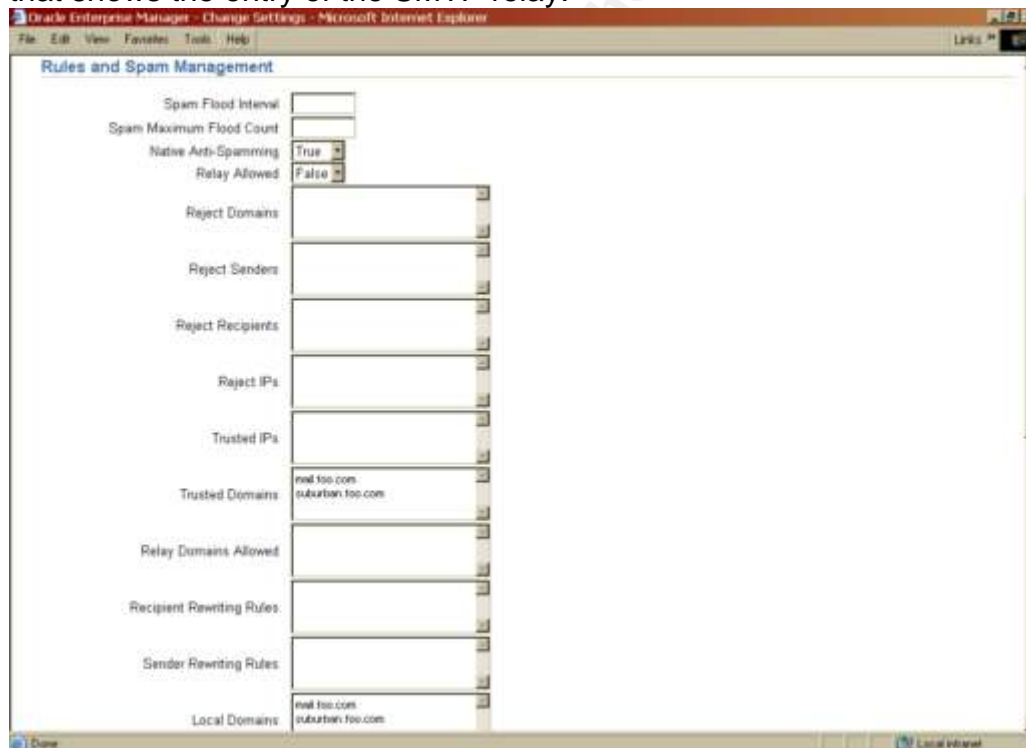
that shows the entry of the SMTP relay.

Oracle Enterprise Manager - Change Settings - Microsoft Internet Explorer

File Edit View Favorites Tools Help

Links

Rules and Spam Management

Spam Flood Interval

Spam Maximum Flood Count

Native Anti-Spamming True

Relay Allowed False

Reject Domains

Reject Senders

Reject Recipients

Reject IPs

Trusted IPs

Trusted Domains mail.foo.com suburban.foo.com

Relay Domains Allowed

Recipient Rewriting Rules

Sender Rewriting Rules

Local Domains mail.foo.com suburban.foo.com

Done

Local intranet